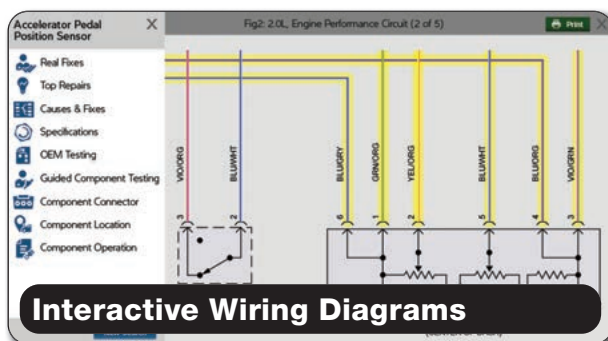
Accelerator Pedal Position Sensor

X

Fig2: 2.0L, Engine Performance Circuit (2 of 5)

Print

Real Fixes

Top Repairs

Causes & Fixes

Specifications

OEM Testing

Guided Component Testing

Component Connector

Component Location

Component Operation

VIO/ORG

BLU/WHT

BLU/GRY

GRN/ORG

YEL/ORG

BLU/WHT

BLU/ORG

VIO/GRN

3

2

6

1

2

5

4

3

Interactive Wiring Diagrams